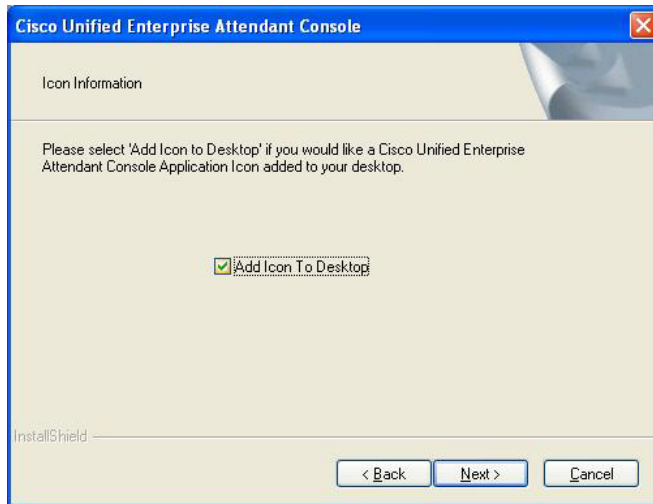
Cisco Unified Enterprise Attendant Console

Icon Information

Please select 'Add Icon to Desktop' if you would like a Cisco Unified Enterprise Attendant Console Application Icon added to your desktop.

Add Icon To Desktop

InstallShield

< Back

Next >

Cancel